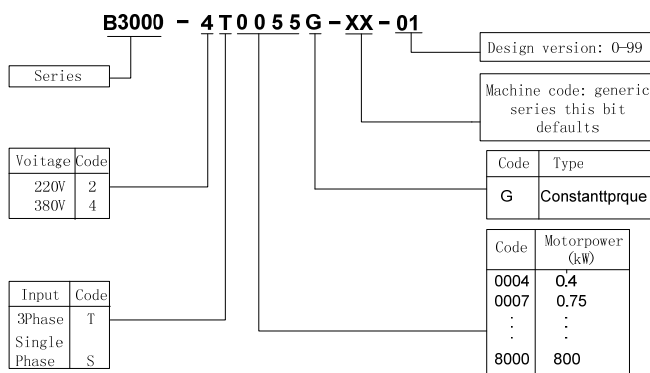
B3000 - 4 T 0 0 5 5 G - XX - 01

Design version: 0-99

Series

Machine code: generic series this bit defaults

| Voitage | Code |
|---|---|
| 220V | 2 |
| 380V | 4 |

| Code | Type |
|---|---|
| G | Constanttprque |

| Code | Motorpower (kW) |
|---|---|
| 0004 | 0.4 |
| 0007 | 0.75 |
| ⋮ | ⋮ |
| 8000 | 800 |

| Input | Code |
|---|---|
| 3Phase | T |
| Single Phase | S |